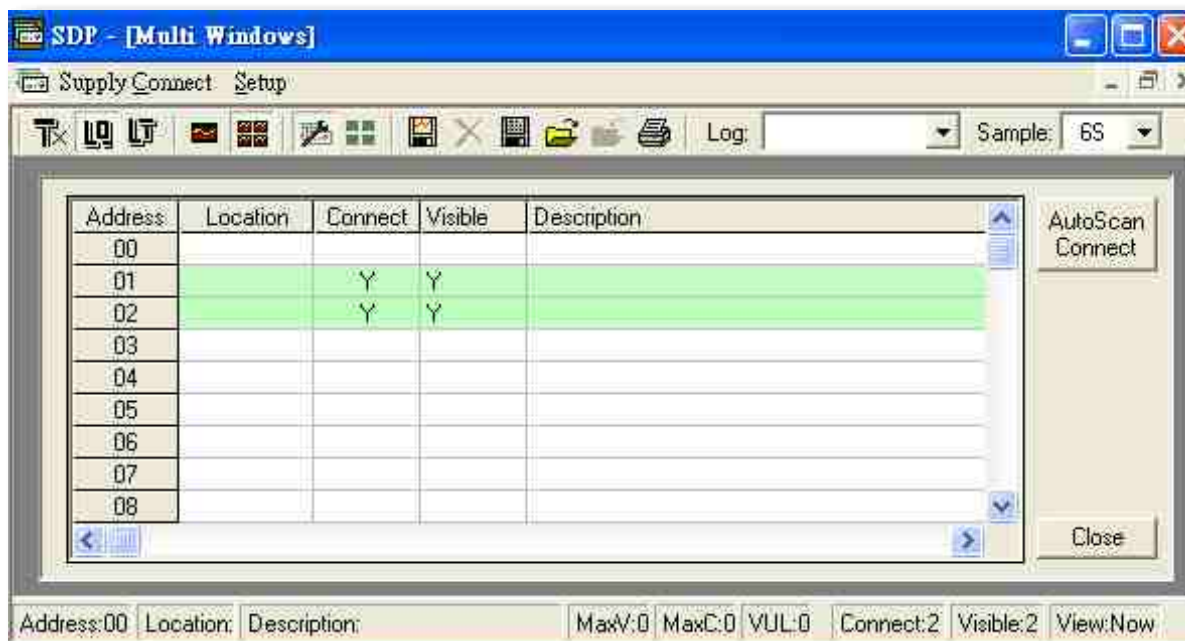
SDP - [Multi Windows]

Supply Connect Setup

Log:

Sample: 6S

| Address | Location | Connect | Visible | Description |
|---|---|---|---|---|
| 00 | | | | |
| 01 | | Y | Y | |
| 02 | | Y | Y | |
| 03 | | | | |
| 04 | | | | |
| 05 | | | | |
| 06 | | | | |
| 07 | | | | |
| 08 | | | | |

AutoScan Connect

Close

Address:00 Location: Description: MaxV:0 MaxC:0 VUL:0 Connect:2 Visible:2 View:Now